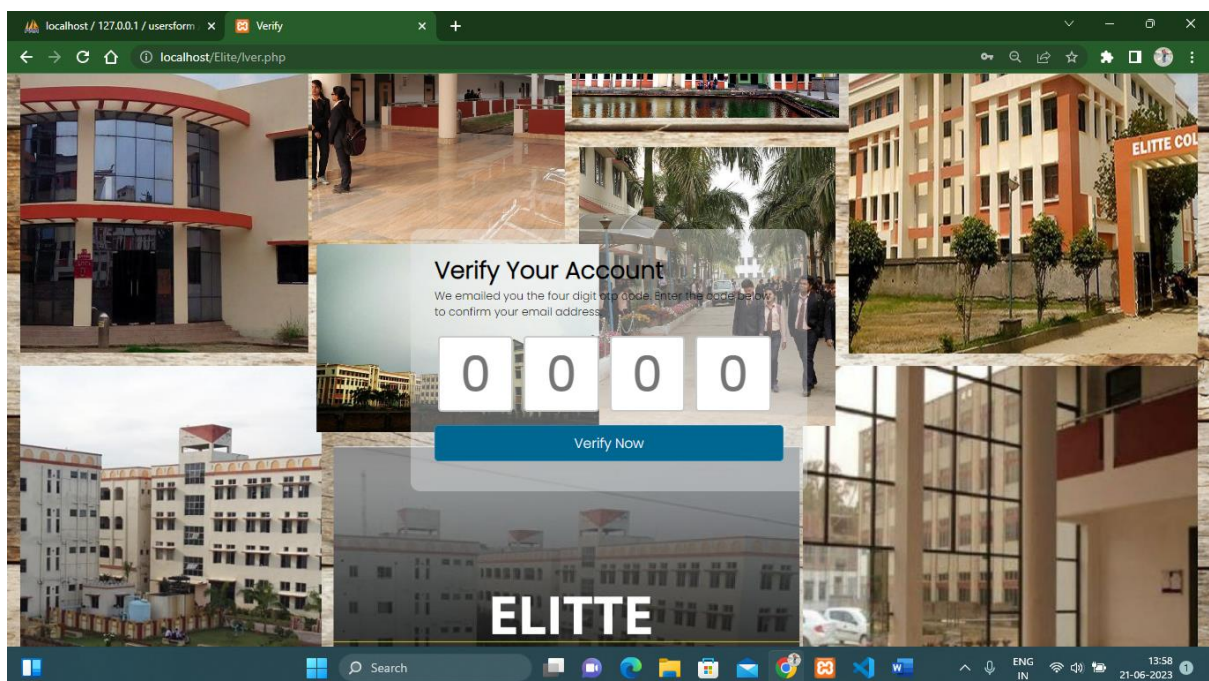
localhost / 127.0.0.1 / usersform ×
Verify ×
+
localhost/Elite/lver.php

ELITTE COL

Verify Your Account
We emailed you the four digit otp code. Enter the code below to confirm your email address

0
0
0
0

Verify Now

ELITTE

Search
ENG IN
13:58
21-06-2023